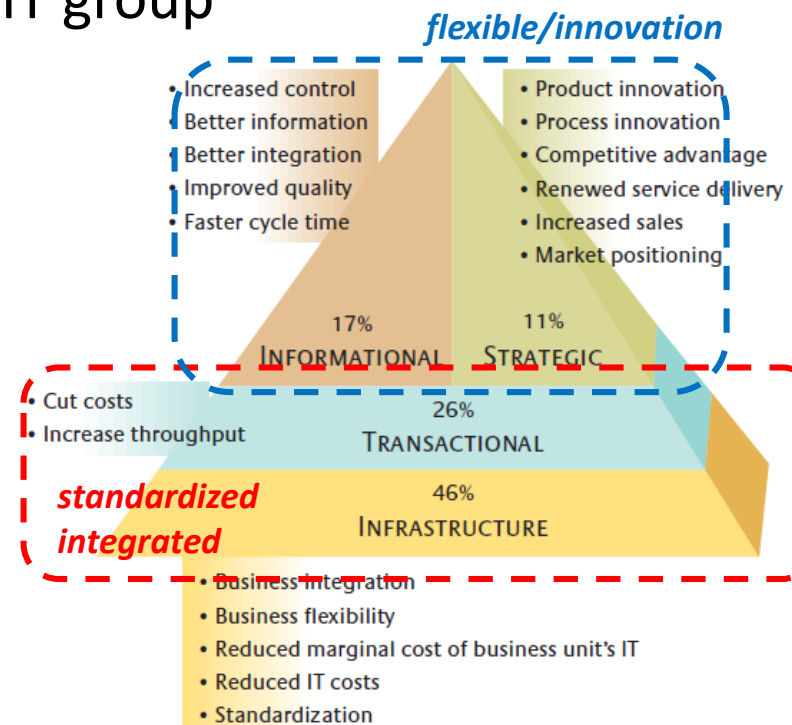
IT group

flexible/innovation

• Increased control
• Better information
• Better integration
• Improved quality
• Faster cycle time

• Product innovation
• Process innovation
• Competitive advantage
• Renewed service delivery
• Increased sales
• Market positioning

17%
INFORMATIONAL

11%
STRATEGIC

• Cut costs
• Increase throughput

26%
TRANSACTIONAL

standardized integrated

46%
INFRASTRUCTURE

• Business integration
• Business flexibility
• Reduced marginal cost of business unit's IT
• Reduced IT costs
• Standardization